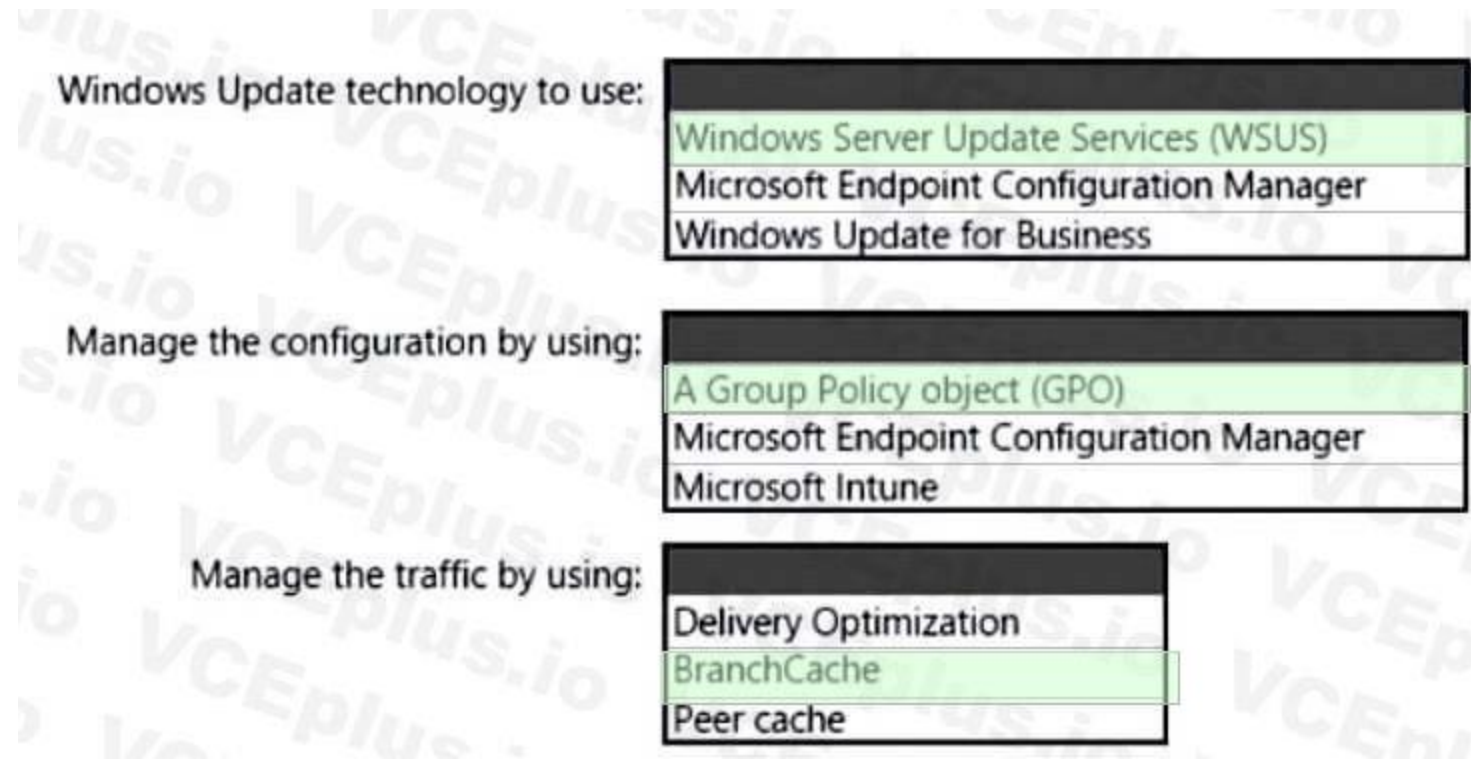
Windows Update technology to use:
Windows Server Update Services (WSUS)
Microsoft Endpoint Configuration Manager
Windows Update for Business

Manage the configuration by using:
A Group Policy object (GPO)
Microsoft Endpoint Configuration Manager
Microsoft Intune

Manage the traffic by using:
Delivery Optimization
BranchCache
Peer cache